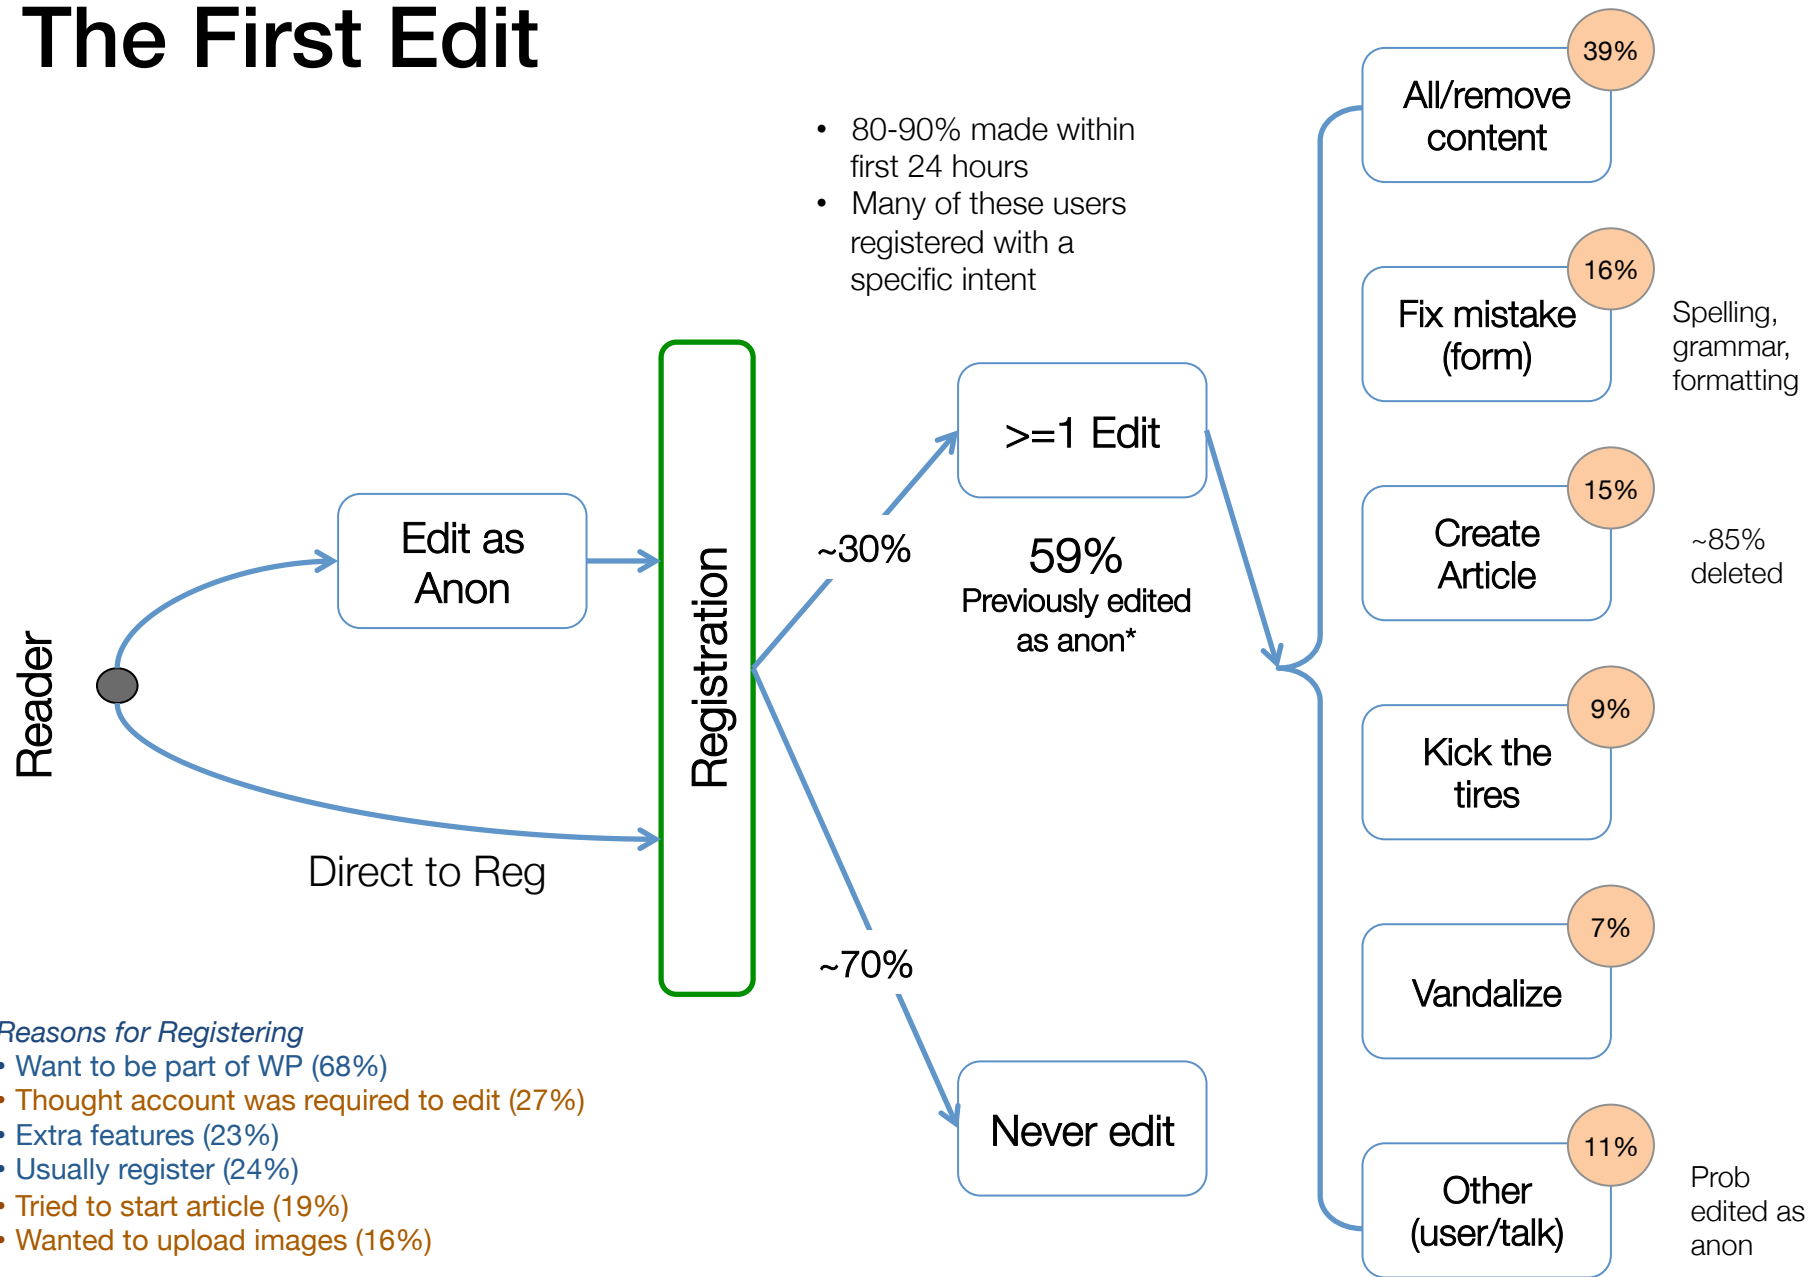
The First Edit

• 80-90% made within first 24 hours
• Many of these users registered with a specific intent

Reader

Edit as Anon

Direct to Reg

Registration

~30%

~70%

>=1 Edit

59%
Previously edited as anon*

Never edit

39%
All/remove content

16%
Fix mistake (form)

Spelling, grammar, formatting

15%
Create Article

~85% deleted

9%
Kick the tires

7%
Vandalize

11%
Other (user/talk)

Prob edited as anon

Reasons for Registering
• Want to be part of WP (68%)
• Thought account was required to edit (27%)
• Extra features (23%)
• Usually register (24%)
• Tried to start article (19%)
• Wanted to upload images (16%)